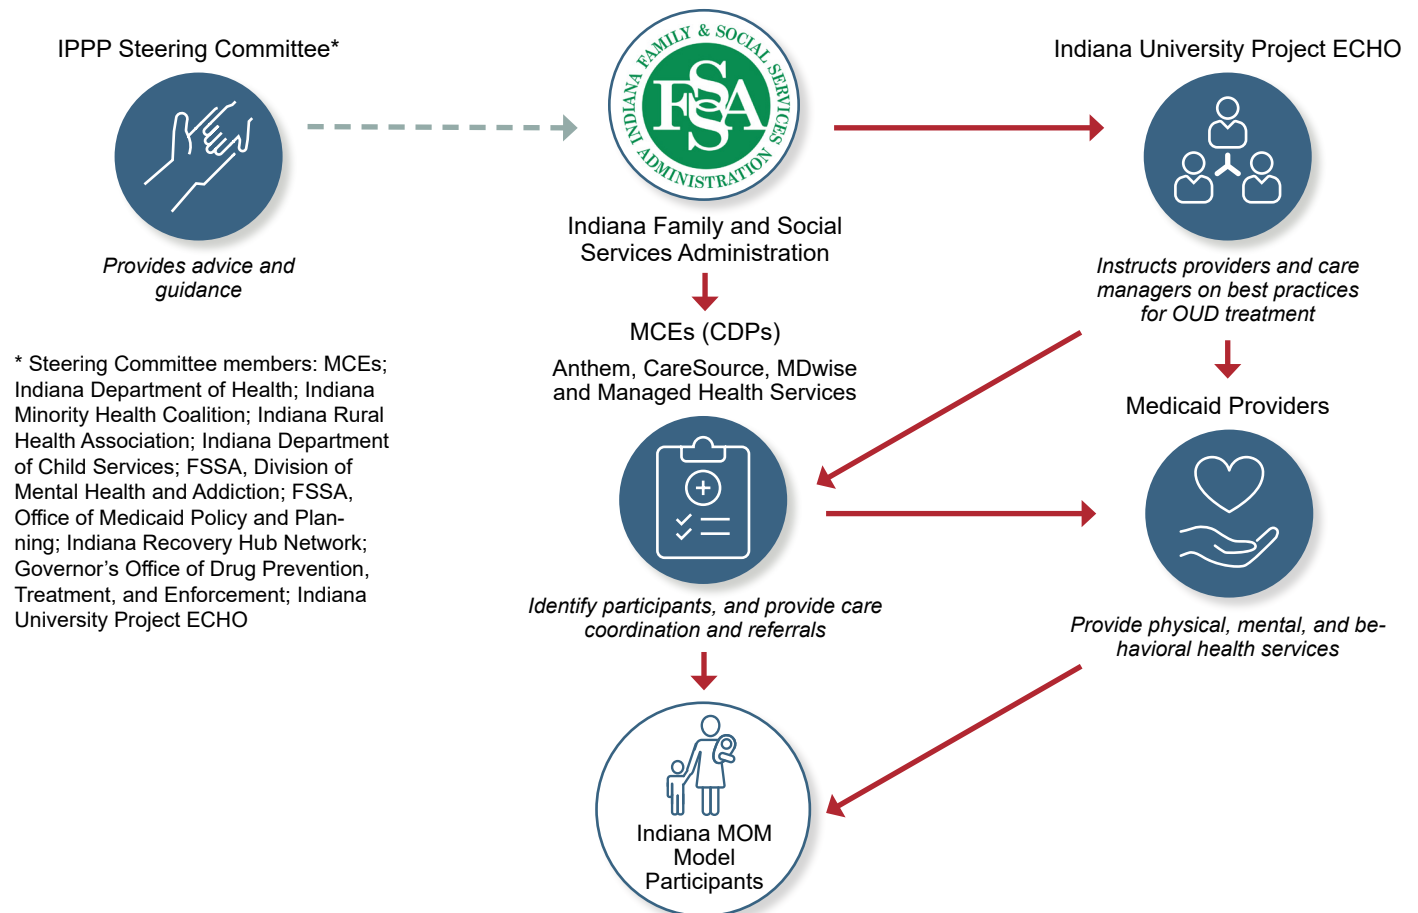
IPPP Steering Committee*

Provides advice and guidance

* Steering Committee members: MCEs; Indiana Department of Health; Indiana Minority Health Coalition; Indiana Rural Health Association; Indiana Department of Child Services; FSSA, Division of Mental Health and Addiction; FSSA, Office of Medicaid Policy and Planning; Indiana Recovery Hub Network; Governor's Office of Drug Prevention, Treatment, and Enforcement; Indiana University Project ECHO

FAMILY & SOCIAL SERVICES INDIANA ADMINISTRATION FSSA

Indiana Family and Social Services Administration

MCEs (CDPs)

Anthem, CareSource, MDwise and Managed Health Services

Identify participants, and provide care coordination and referrals

Indiana MOM Model Participants

Indiana University Project ECHO

Instructs providers and care managers on best practices for OUD treatment

Medicaid Providers

Provide physical, mental, and behavioral health services